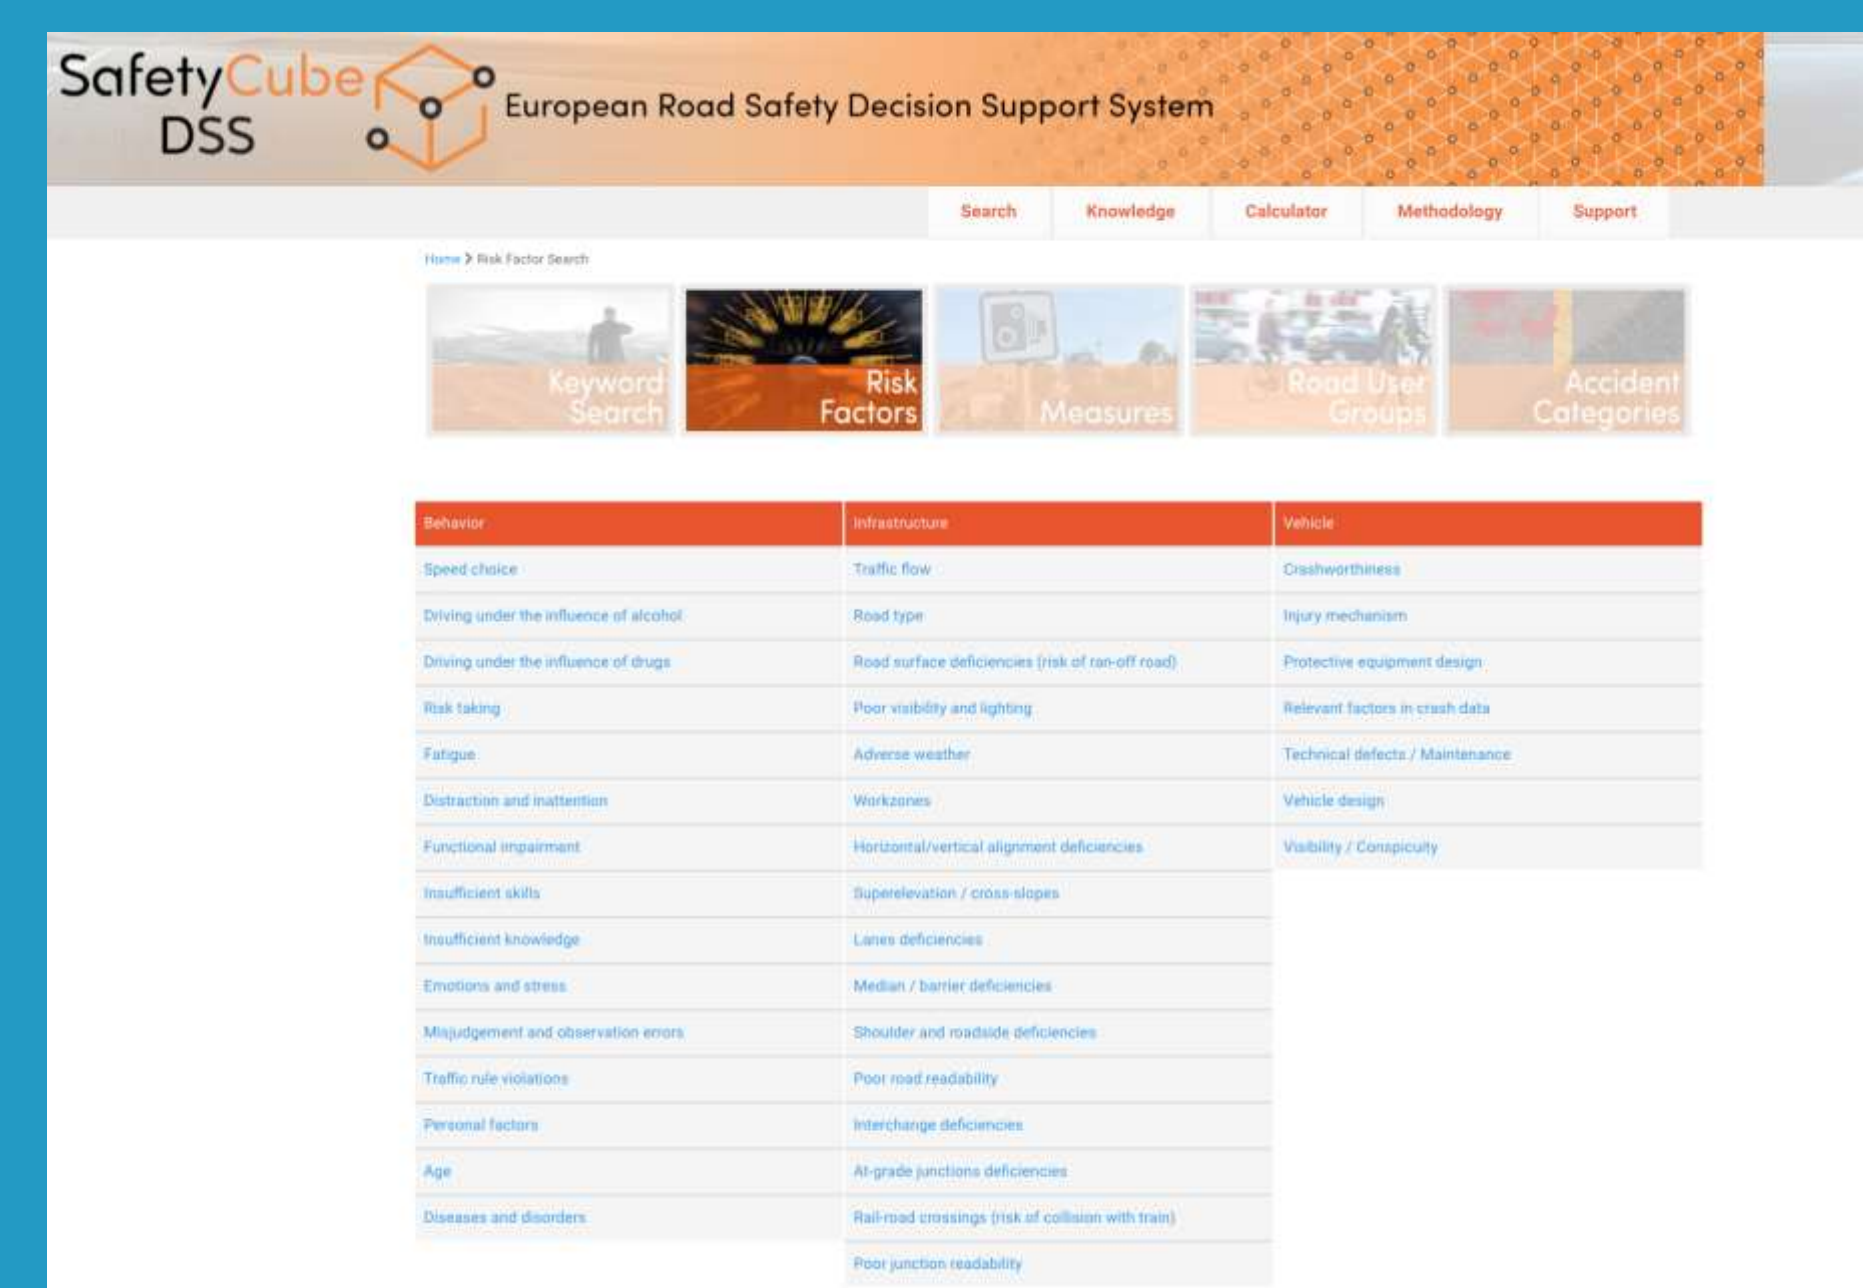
SafetyCube DSS

European Road Safety Decision Support System

Search | Knowledge | Calculator | Methodology | Support

Home > Risk Factor Search

Keyword Search
Risk Factors
Measures
Road User Groups
Accident Categories

| Behavior | Infrastructure | Vehicle |
|---|---|---|
| Speed choice | Traffic flow | Crashworthiness |
| Driving under the influence of alcohol | Road type | Injury mechanism |
| Driving under the influence of drugs | Road surface deficiencies (risk of ran-off road) | Protective equipment design |
| Risk taking | Poor visibility and lighting | Relevant factors in crash data |
| Fatigue | Adverse weather | Technical defects / Maintenance |
| Distraction and inattention | Workzones | Vehicle design |
| Functional impairment | Horizontal/vertical alignment deficiencies | Visibility / Conspicuity |
| Insufficient skills | Superelevation / cross-slopes | |
| Insufficient knowledge | Lanes deficiencies | |
| Emotions and stress | Median / barrier deficiencies | |
| Misjudgement and observation errors | Shoulder and roadside deficiencies | |
| Traffic rule violations | Poor road readability | |
| Personal factors | Interchange deficiencies | |
| Age | At-grade junctions deficiencies | |
| Diseases and disorders | Rail-road crossings (risk of collision with train) | |
| | Poor junction readability | |